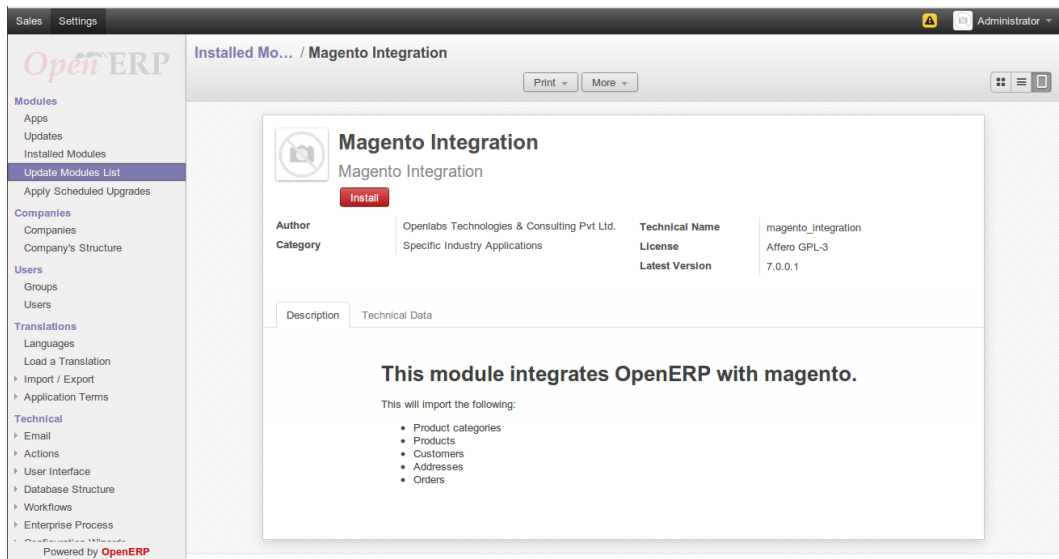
Sales Settings

Administrator

OpenERP

Modules
Apps
Updates
Installed Modules
Update Modules List
Apply Scheduled Upgrades
Companies
Companies
Company's Structure
Users
Groups
Users
Translations
Languages
Load a Translation
Import / Export
Application Terms
Technical
Email
Actions
User Interface
Database Structure
Workflows
Enterprise Process
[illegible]
Powered by OpenERP

Installed Mo… / Magento Integration

Print More

Magento Integration

Magento Integration

Install

Author Openlabs Technologies & Consulting Pvt Ltd.
Category Specific Industry Applications

Technical Name magento_integration
License Affero GPL-3
Latest Version 7.0.0.1

Description Technical Data

This module integrates OpenERP with magento.

This will import the following:

- Product categories
- Products
- Customers
- Addresses
- Orders